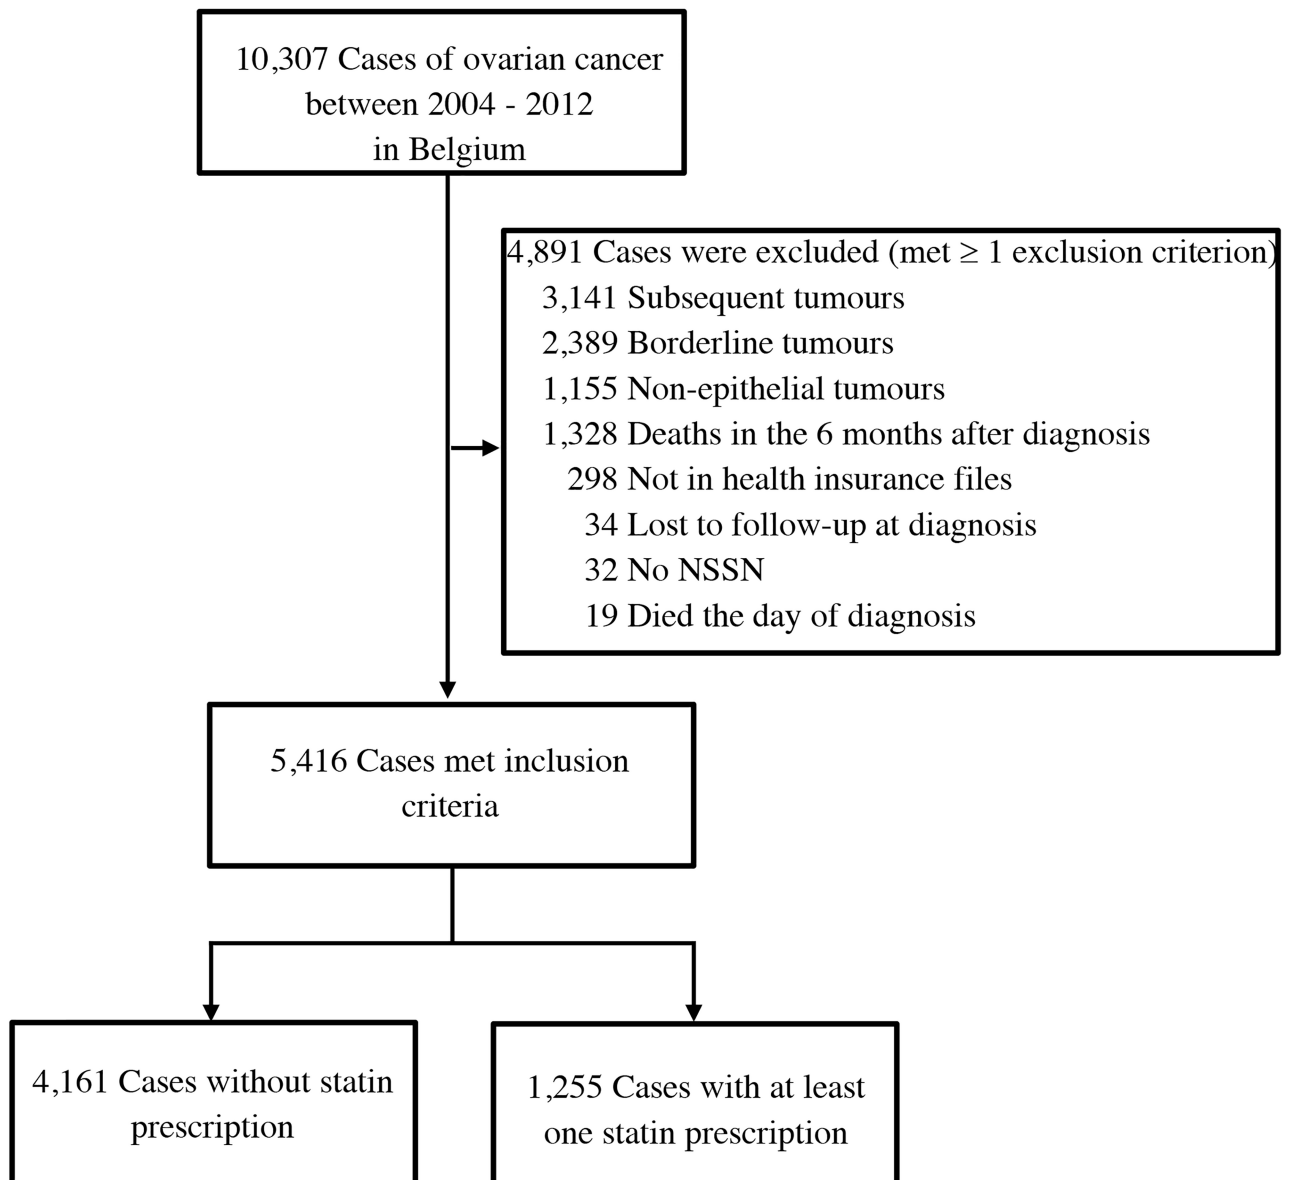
10,307 Cases of ovarian cancer between 2004 - 2012 in Belgium

4,891 Cases were excluded (met ≥ 1 exclusion criterion)
3,141 Subsequent tumours
2,389 Borderline tumours
1,155 Non-epithelial tumours
1,328 Deaths in the 6 months after diagnosis
298 Not in health insurance files
34 Lost to follow-up at diagnosis
32 No NSSN
19 Died the day of diagnosis

5,416 Cases met inclusion criteria

4,161 Cases without statin prescription

1,255 Cases with at least one statin prescription